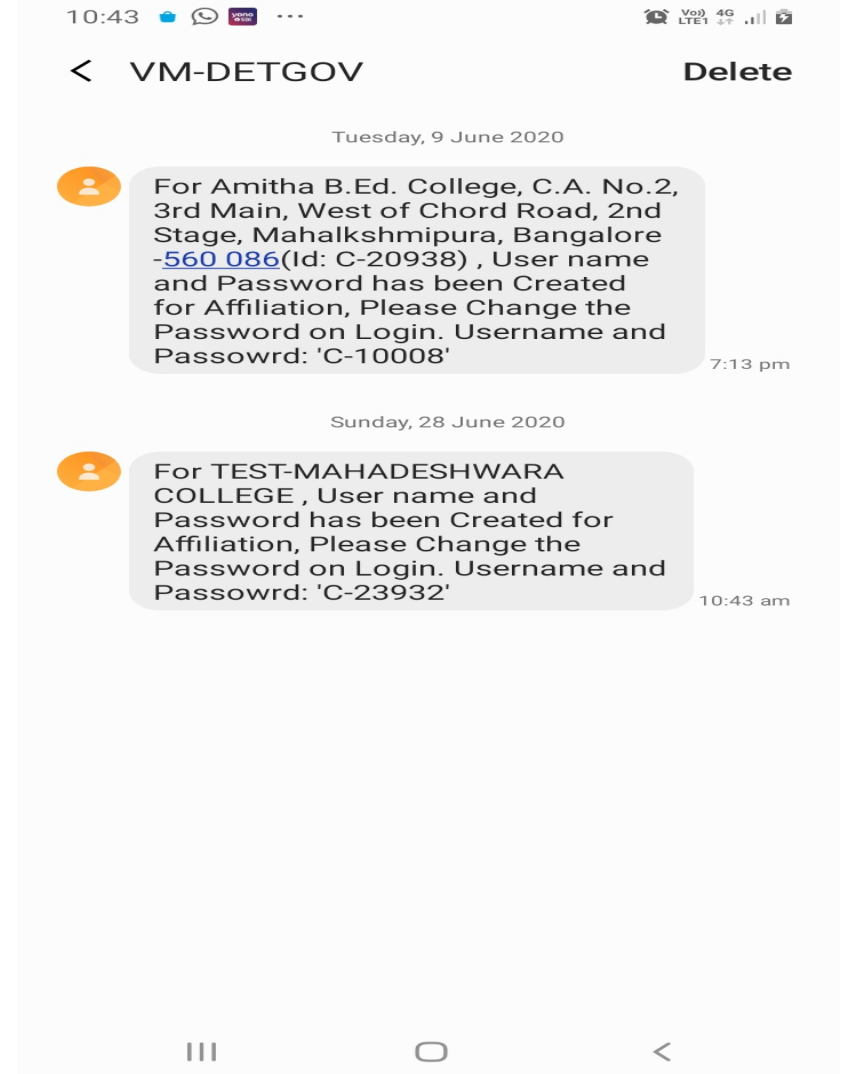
10:43 ··· Vo) LTE1 4G

< VM-DETGOV Delete

Tuesday, 9 June 2020

For Amitha B.Ed. College, C.A. No.2, 3rd Main, West of Chord Road, 2nd Stage, Mahalkshmipura, Bangalore -560 086(Id: C-20938) , User name and Password has been Created for Affiliation, Please Change the Password on Login. Username and Passowrd: 'C-10008'

7:13 pm

Sunday, 28 June 2020

For TEST-MAHADESHWARA COLLEGE , User name and Password has been Created for Affiliation, Please Change the Password on Login. Username and Passowrd: 'C-23932'

10:43 am